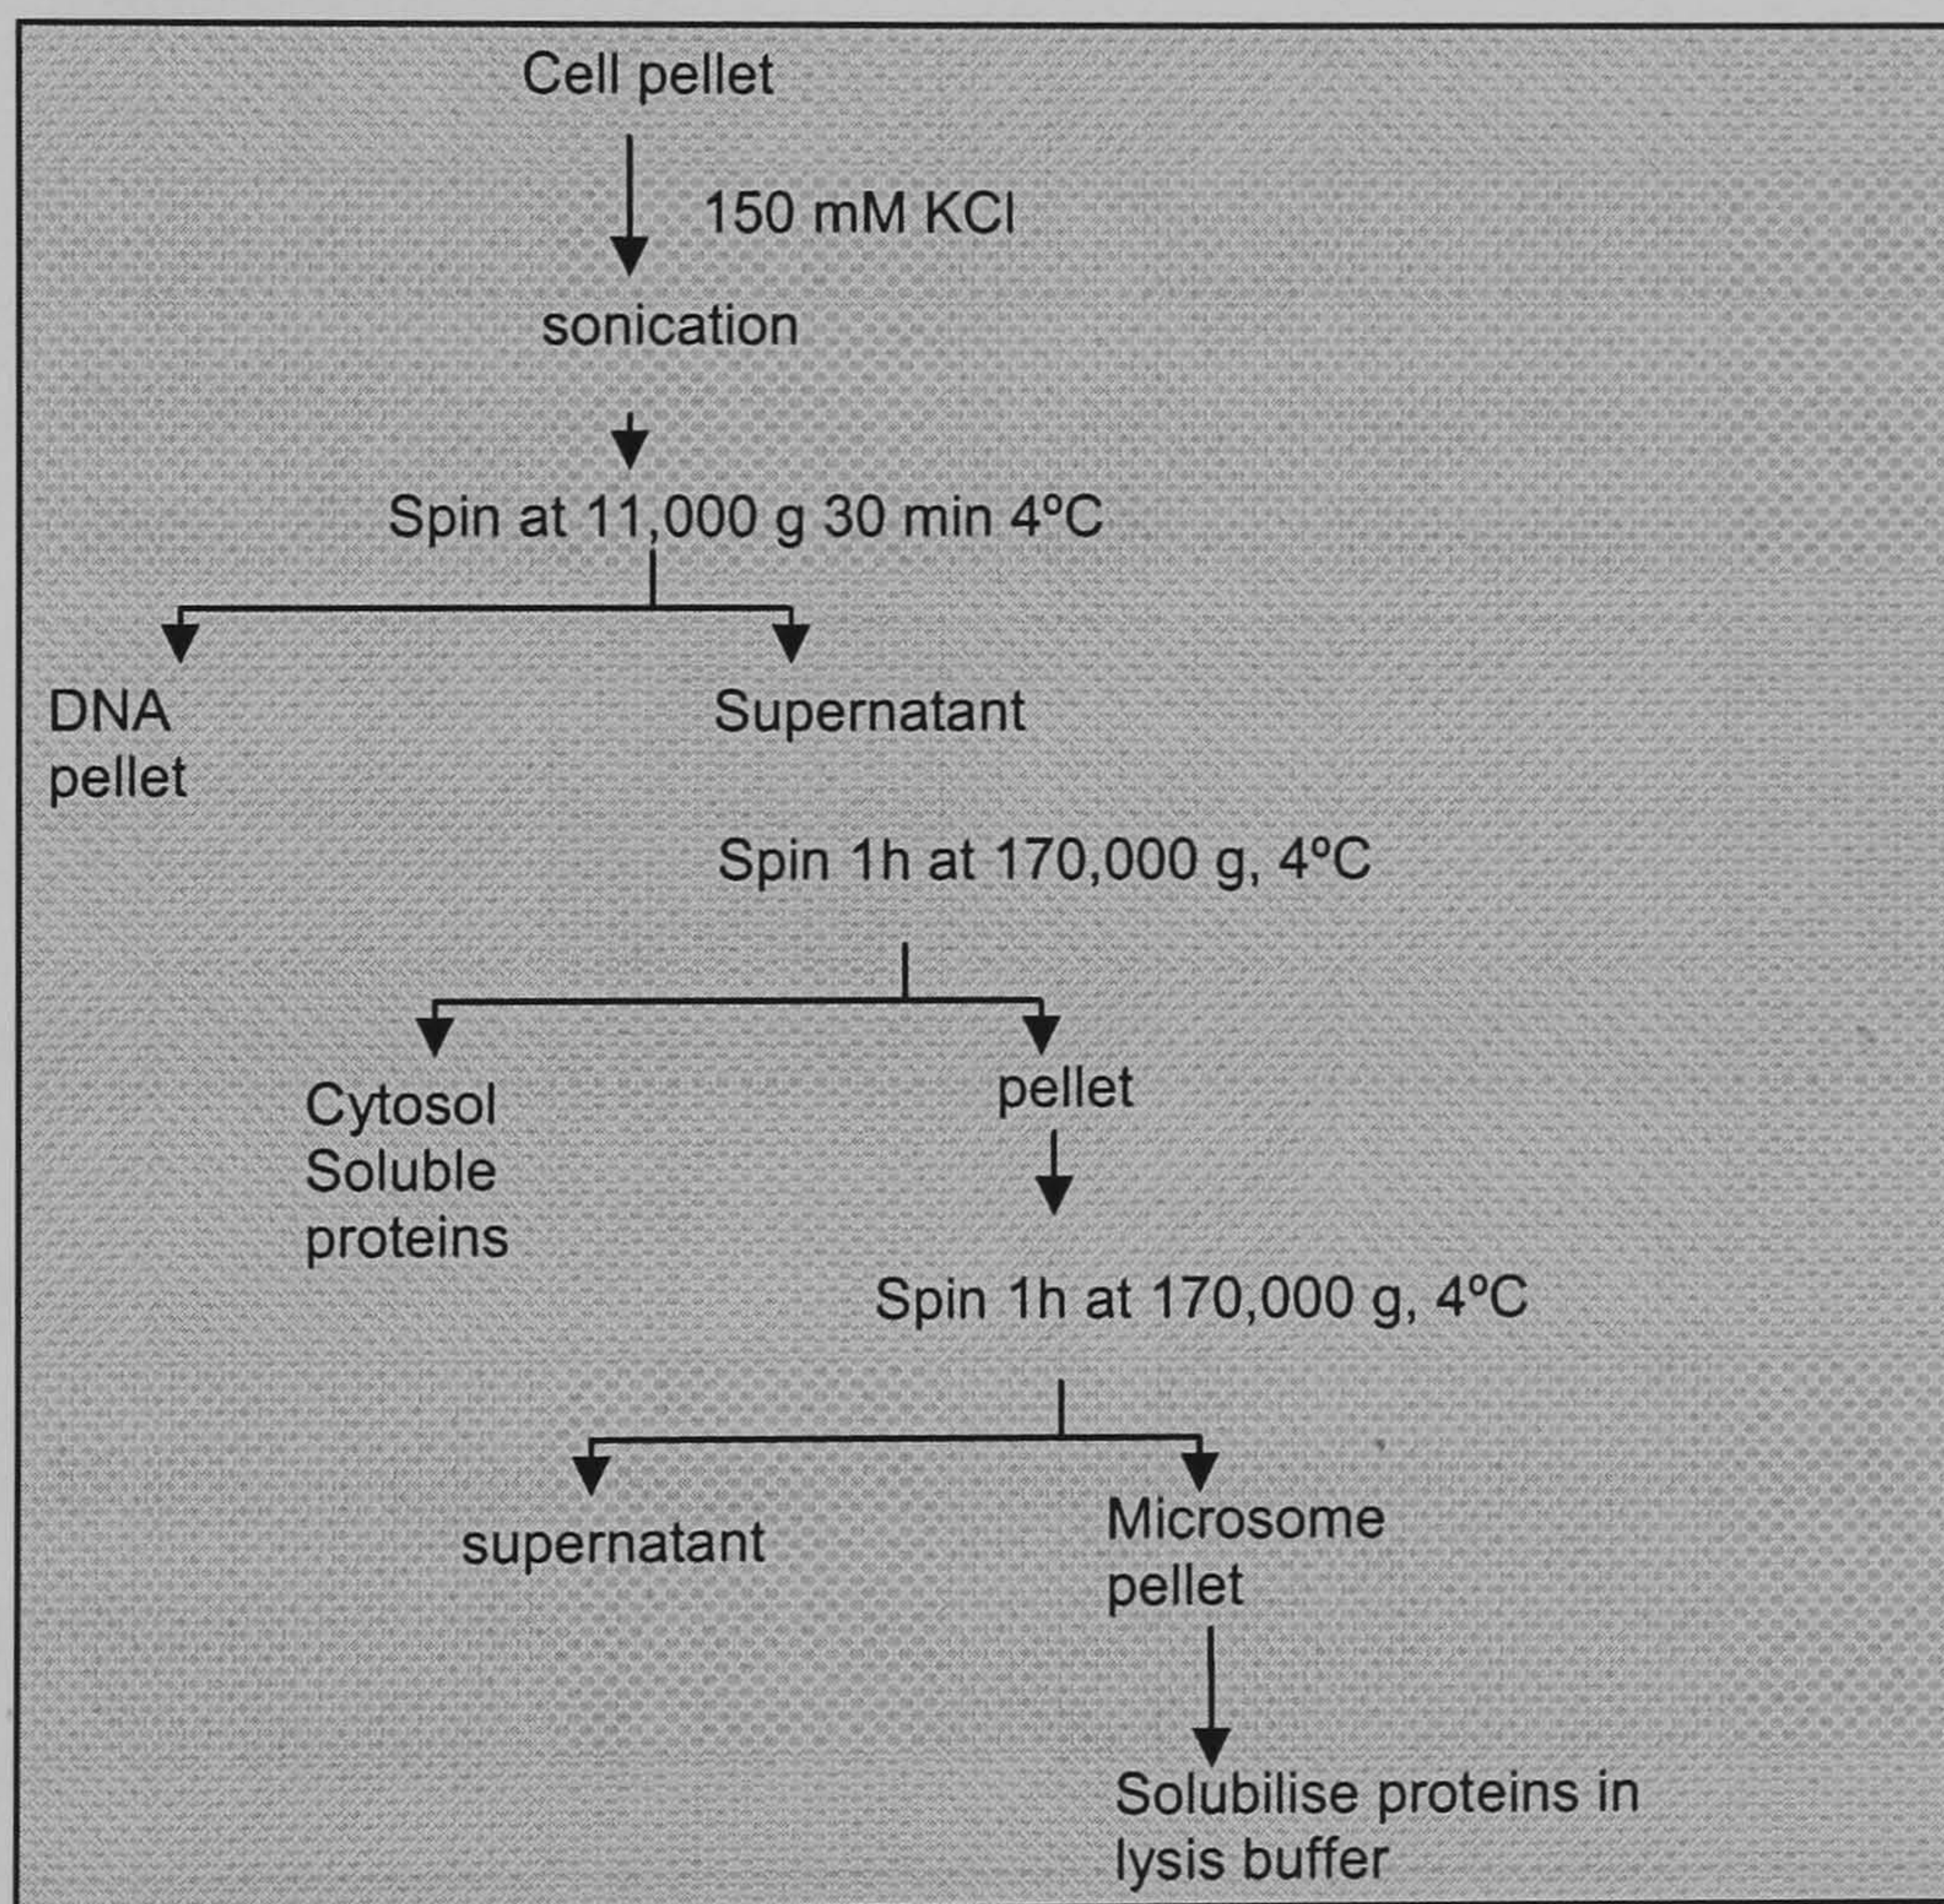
Cell pellet

150 mM KCl

sonication

Spin at 11,000 g 30 min 4ºC

DNA pellet

Supernatant

Spin 1h at 170,000 g, 4ºC

Cytosol Soluble proteins

pellet

Spin 1h at 170,000 g, 4ºC

supernatant

Microsome pellet

Solubilise proteins in lysis buffer